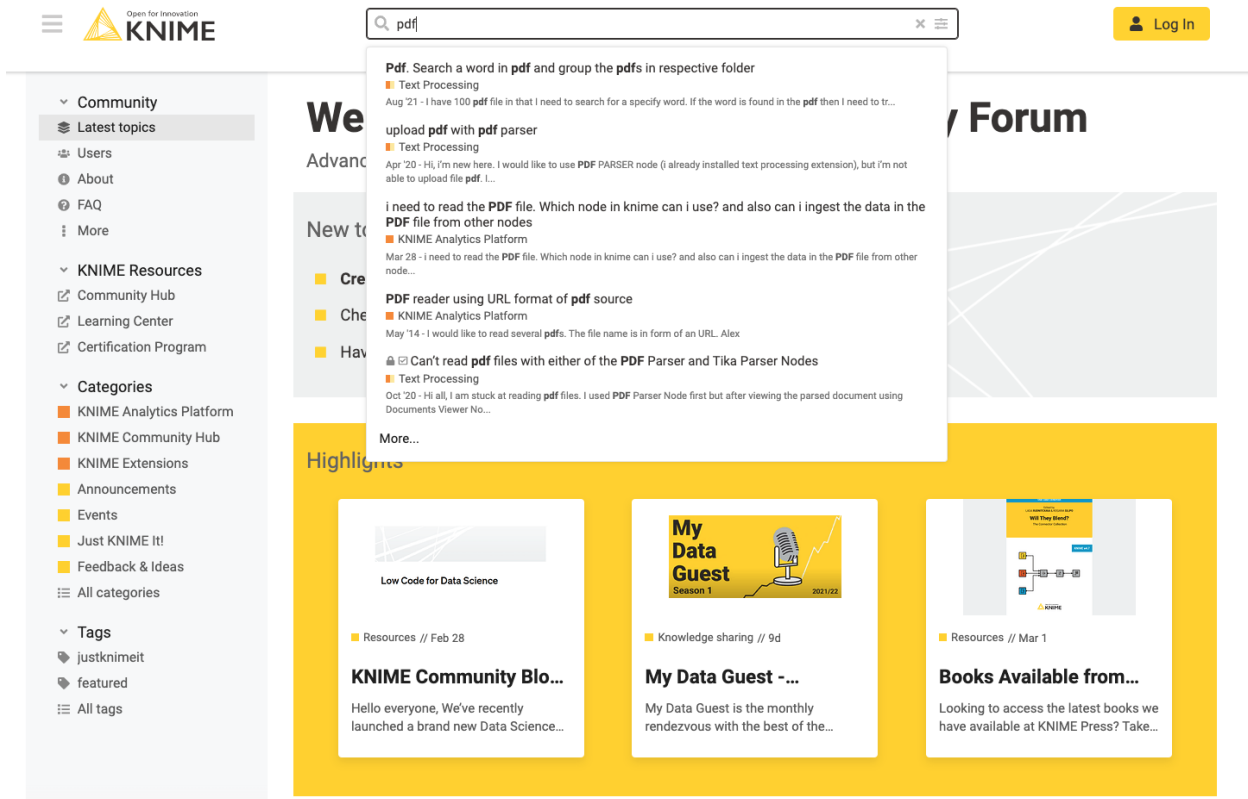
Open for Innovation KNIME

pdf

Log In

Community
Latest topics
Users
About
FAQ
More

KNIME Resources
Community Hub
Learning Center
Certification Program

Categories
KNIME Analytics Platform
KNIME Community Hub
KNIME Extensions
Announcements
Events
Just KNIME It!
Feedback & Ideas
All categories

Tags
justknimeit
featured
All tags

Pdf. Search a word in pdf and group the pdfs in respective folder
Text Processing
Aug '21 - I have 100 pdf file in that I need to search for a specify word. If the word is found in the pdf then I need to tr...

upload pdf with pdf parser
Text Processing
Apr '20 - Hi, i'm new here. I would like to use PDF PARSER node (i already installed text processing extension), but i'm not able to upload file pdf. I...

i need to read the PDF file. Which node in knime can i use? and also can i ingest the data in the PDF file from other nodes
KNIME Analytics Platform
Mar 28 - i need to read the PDF file. Which node in knime can i use? and also can i ingest the data in the PDF file from other node...

PDF reader using URL format of pdf source
KNIME Analytics Platform
May '14 - I would like to read several pdfs. The file name is in form of an URL. Alex

Can't read pdf files with either of the PDF Parser and Tika Parser Nodes
Text Processing
Oct '20 - Hi all, I am stuck at reading pdf files. I used PDF Parser Node first but after viewing the parsed document using Documents Viewer No...

More...

We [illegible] y Forum
Advan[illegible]

New to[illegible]
Cre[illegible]
Che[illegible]
Hav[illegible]

Highlights

Low Code for Data Science
Resources // Feb 28
KNIME Community Blo...
Hello everyone, We've recently launched a brand new Data Science...

My Data Guest
Season 1
2021/22
Knowledge sharing // 9d
My Data Guest -...
My Data Guest is the monthly rendezvous with the best of the...

Will They Blend?
KNIME
Resources // Mar 1
Books Available from...
Looking to access the latest books we have available at KNIME Press? Take...